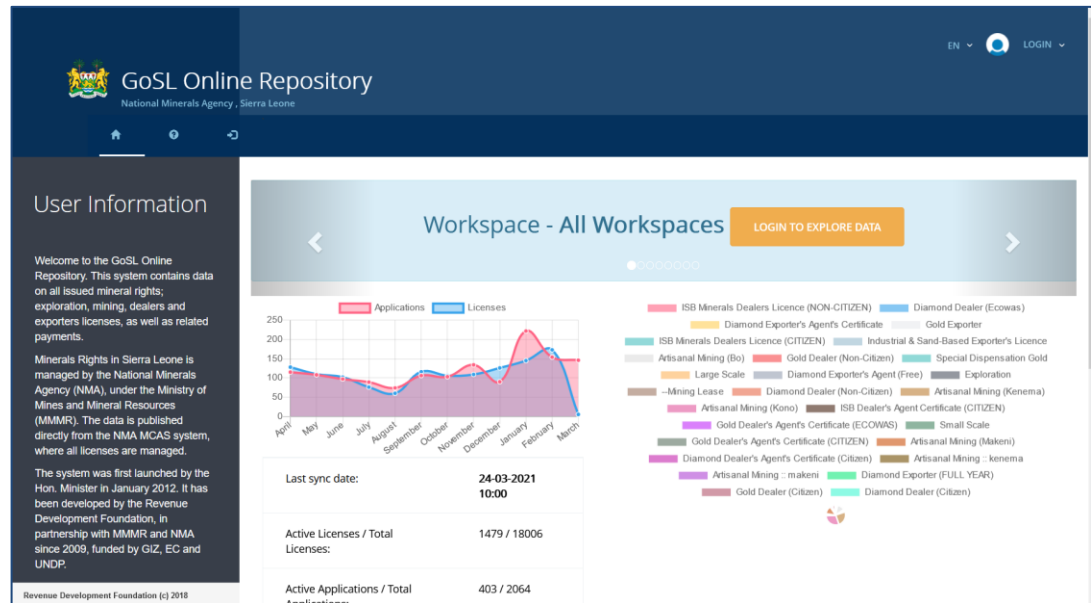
GoSL Online Repository
National Minerals Agency , Sierra Leone

EN LOGIN

User Information

Welcome to the GoSL Online Repository. This system contains data on all issued mineral rights; exploration, mining, dealers and exporters licenses, as well as related payments.

Minerals Rights in Sierra Leone is managed by the National Minerals Agency (NMA), under the Ministry of Mines and Mineral Resources (MMMR). The data is published directly from the NMA MCAS system, where all licenses are managed.

The system was first launched by the Hon. Minister in January 2012. It has been developed by the Revenue Development Foundation, in partnership with MMMR and NMA since 2009, funded by GIZ, EC and UNDP.

Revenue Development Foundation (c) 2018

Workspace - All Workspaces

LOGIN TO EXPLORE DATA

Applications Licenses

250
200
150
100
50
0

April May June July August September October November December January February March

| | |
|---|---|
| Last sync date: | 24-03-2021 10:00 |
| Active Licenses / Total Licenses: | 1479 / 18006 |
| Active Applications / Total Applications: | 403 / 2064 |

ISB Minerals Dealers Licence (NON-CITIZEN) Diamond Dealer (Ecowas) Diamond Exporter's Agent's Certificate Gold Exporter ISB Minerals Dealers Licence (CITIZEN) Industrial & Sand-Based Exporter's Licence Artisanal Mining (Bo) Gold Dealer (Non-Citizen) Special Dispensation Gold Large Scale Diamond Exporter's Agent (Free) Exploration --Mining Lease Diamond Dealer (Non-Citizen) Artisanal Mining (Kenema) Artisanal Mining (Kono) ISB Dealer's Agent Certificate (CITIZEN) Gold Dealer's Agent's Certificate (ECOWAS) Small Scale Gold Dealer's Agent's Certificate (CITIZEN) Artisanal Mining (Makeni) Diamond Dealer's Agent's Certificate (Citizen) Artisanal Mining :: kenema Artisanal Mining :: makeni Diamond Exporter (FULL YEAR) Gold Dealer (Citizen) Diamond Dealer (Citizen)